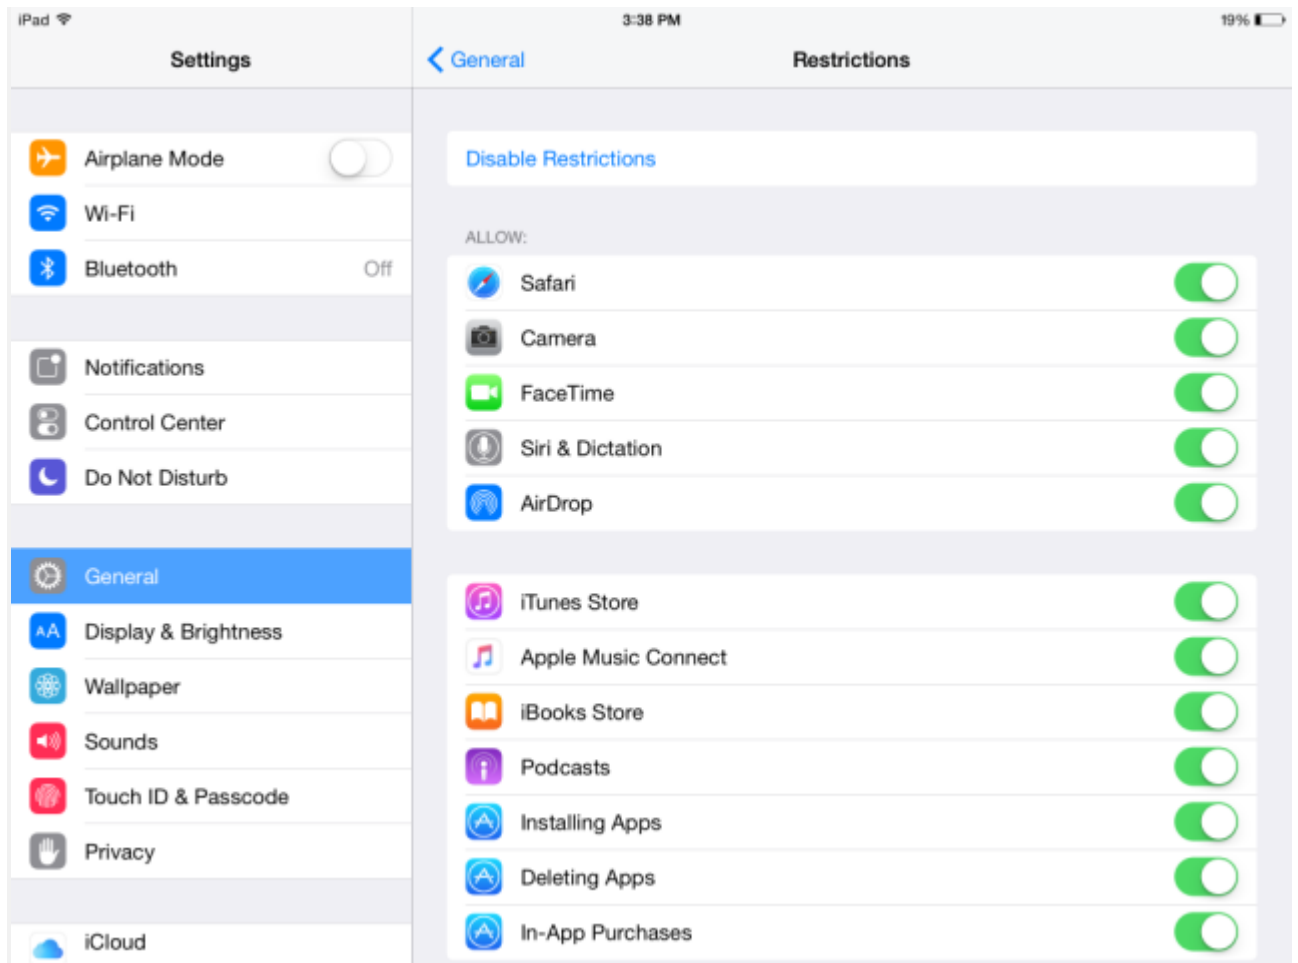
iPad
3:38 PM
19%

Settings

Airplane Mode
Wi-Fi
Bluetooth Off

Notifications
Control Center
Do Not Disturb

General
Display & Brightness
Wallpaper
Sounds
Touch ID & Passcode
Privacy

iCloud

General
Restrictions

Disable Restrictions

ALLOW:
Safari
Camera
FaceTime
Siri & Dictation
AirDrop

iTunes Store
Apple Music Connect
iBooks Store
Podcasts
Installing Apps
Deleting Apps
In-App Purchases